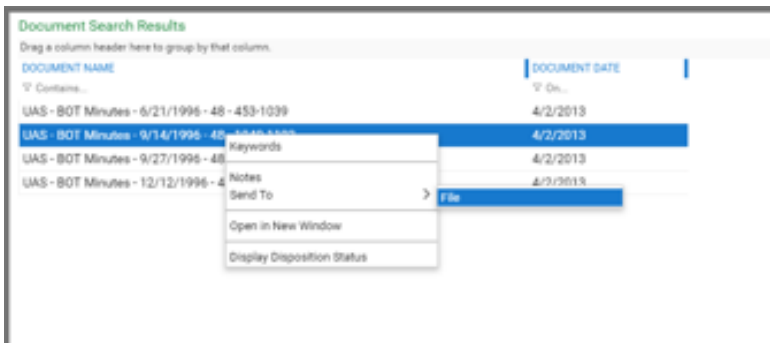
Document Search Results

Drag a column header here to group by that column.

| DOCUMENT NAME | DOCUMENT DATE |
|---|---|
| Contains... | On... |
| UAS - BOT Minutes - 6/21/1996 - 48 - 453-1039 | 4/2/2013 |
| UAS - BOT Minutes - 9/14/1996 - 48 - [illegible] | 4/2/2013 |
| UAS - BOT Minutes - 9/27/1996 - 48 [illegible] | 4/2/2013 |
| UAS - BOT Minutes - 12/12/1996 - 4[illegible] | 4/2/2013 |

Keywords

Notes

Send To

File

Open in New Window

Display Disposition Status